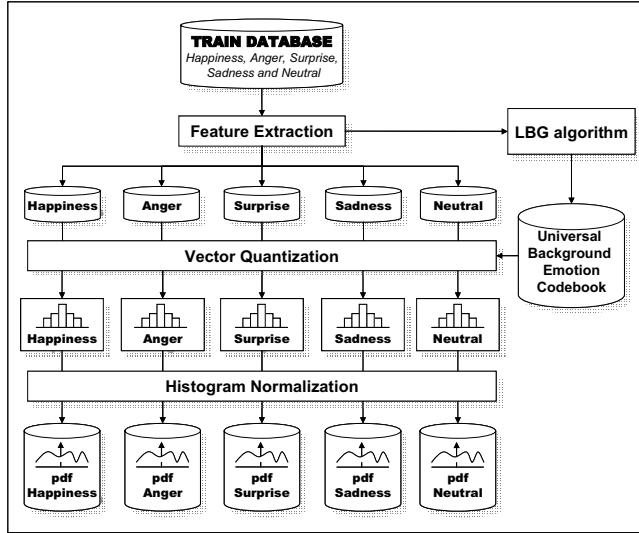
TRAIN DATABASE
Happiness, Anger, Surprise, Sadness and Neutral

Feature Extraction

LBG algorithm

Happiness

Anger

Surprise

Sadness

Neutral

Universal Background Emotion Codebook

Vector Quantization

Happiness

Anger

Surprise

Sadness

Neutral

Histogram Normalization

pdf Happiness

pdf Anger

pdf Surprise

pdf Sadness

pdf Neutral